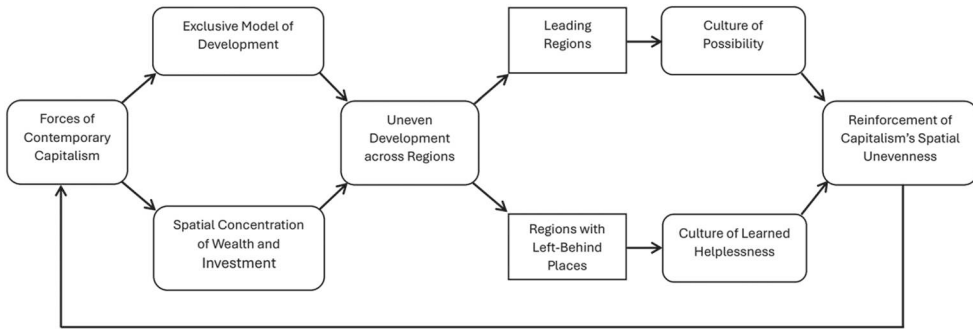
Forces of Contemporary Capitalism

Exclusive Model of Development

Spatial Concentration of Wealth and Investment

Uneven Development across Regions

Leading Regions

Regions with Left-Behind Places

Culture of Possibility

Culture of Learned Helplessness

Reinforcement of Capitalism's Spatial Unevenness